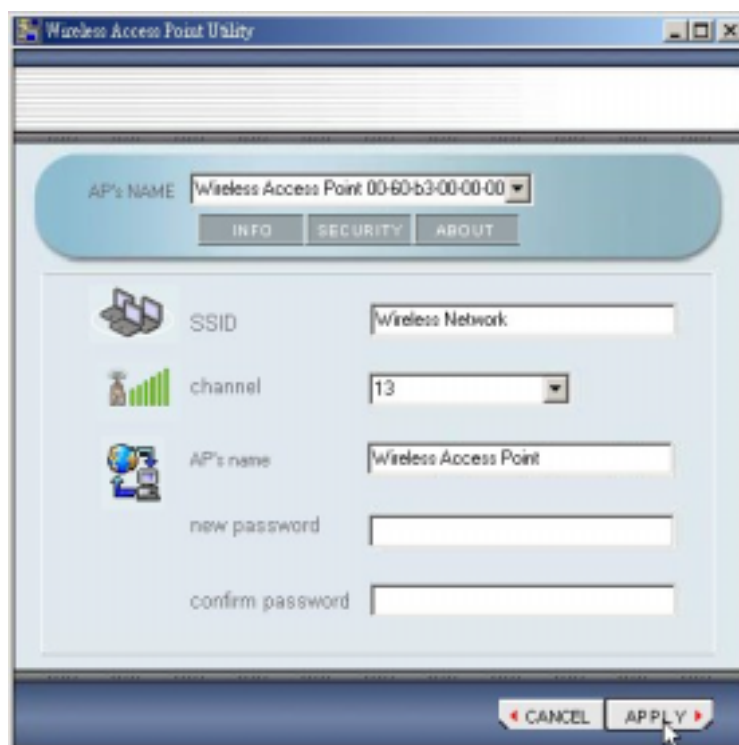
Wireless Access Point Utility

AP's NAME Wireless Access Point 00-60-b3-00-00-00

INFO SECURITY ABOUT

SSID Wireless Network

channel 13

AP's name Wireless Access Point

new password

confirm password

CANCEL APPLY